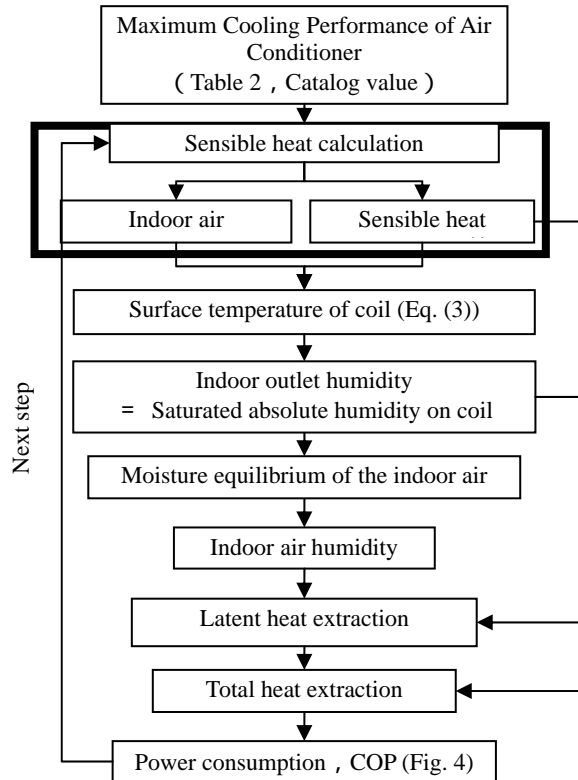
Maximum Cooling Performance of Air Conditioner
( Table 2 , Catalog value )

Sensible heat calculation

Indoor air

Sensible heat

Surface temperature of coil (Eq. (3))

Indoor outlet humidity
= Saturated absolute humidity on coil

Moisture equilibrium of the indoor air

Indoor air humidity

Latent heat extraction

Total heat extraction

Power consumption , COP (Fig. 4)

Next step